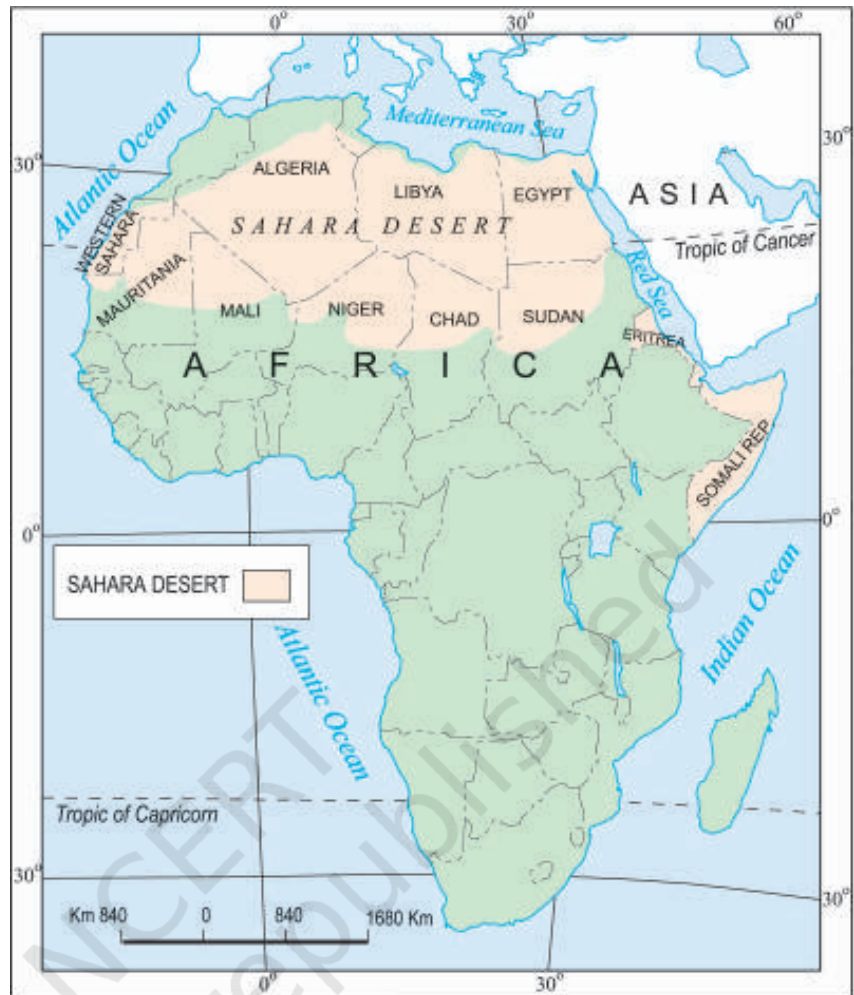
0°
30°
60°
Mediterranean Sea
30°
30°
Atlantic Ocean
ALGERIA
LIBYA
EGYPT
ASIA
WESTERN SAHARA
SAHARA DESERT
Tropic of Cancer
Red Sea
MAURITANIA
MALI
NIGER
CHAD
SUDAN
ERITREA
AFRICA
SOMALI REP.
0°
0°
SAHARA DESERT
Atlantic Ocean
Indian Ocean
Tropic of Capricorn
30°
30°
Km 840
0
840
1680 Km
0°
30°
NCERT
not to be republished